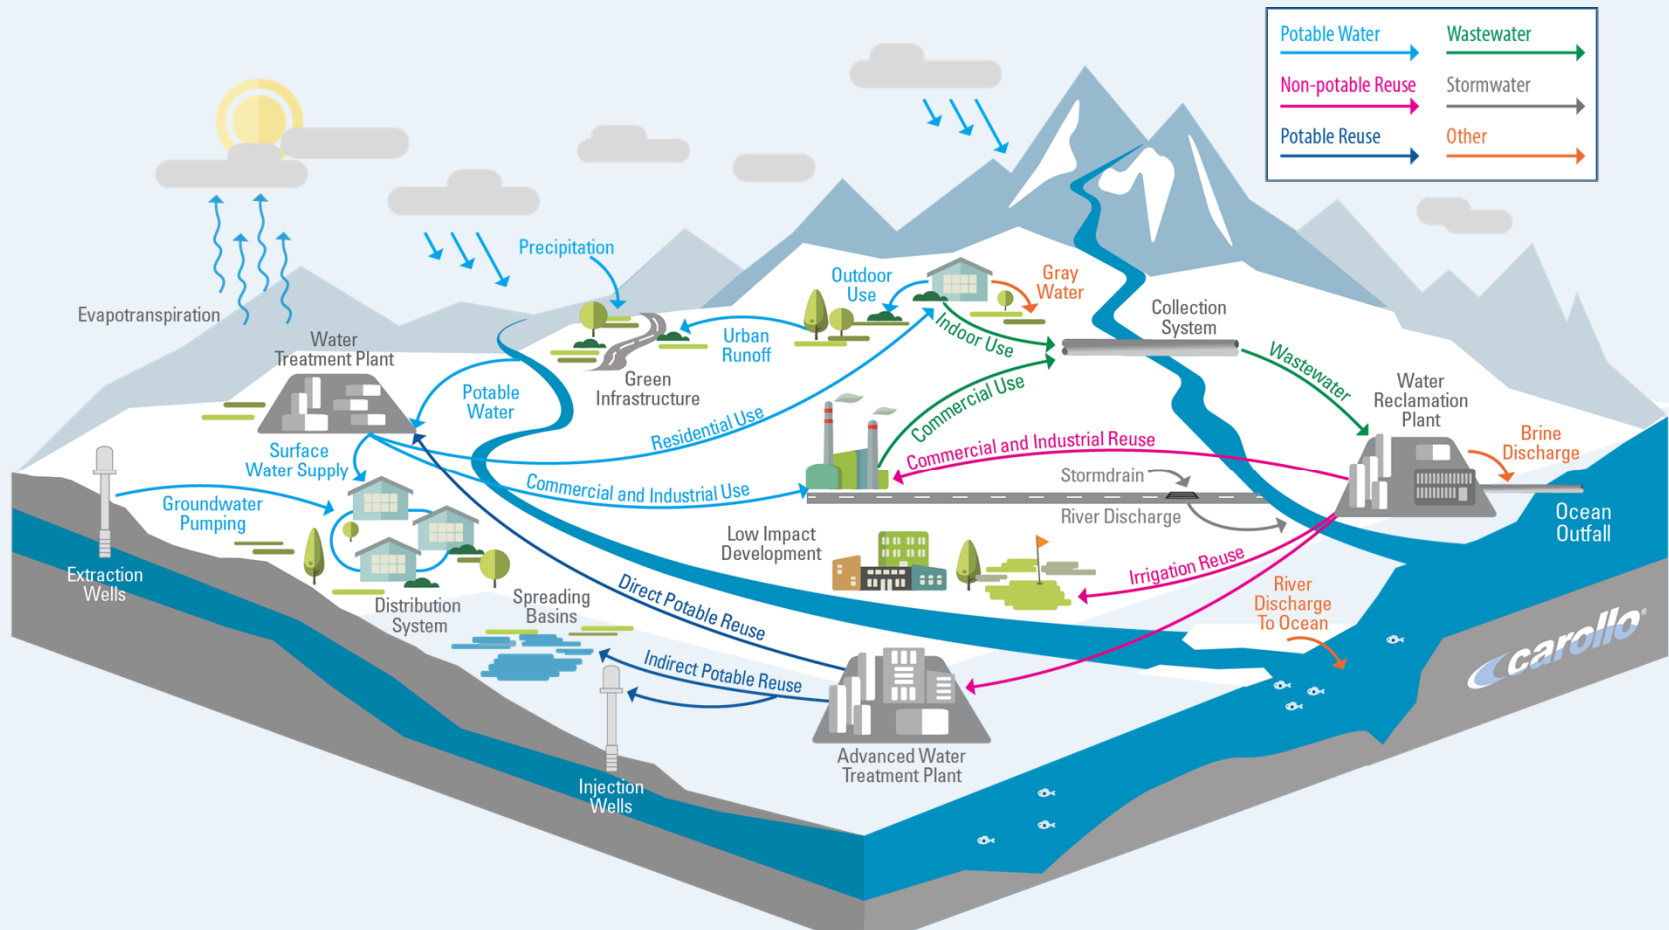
| Potable Water | Wastewater |
|---|---|
| Non-potable Reuse | Stormwater |
| Potable Reuse | Other |

Evapotranspiration

Precipitation

Water Treatment Plant

Potable Water

Green Infrastructure

Urban Runoff

Outdoor Use

Gray Water

Indoor Use

Collection System

Wastewater

Water Reclamation Plant

Brine Discharge

Ocean Outfall

Residential Use

Commercial Use

Commercial and Industrial Reuse

Stormdrain

River Discharge

Surface Water Supply

Groundwater Pumping

Commercial and Industrial Use

Extraction Wells

Distribution System

Low Impact Development

Irrigation Reuse

River Discharge To Ocean

Spreading Basins

Direct Potable Reuse

Indirect Potable Reuse

Injection Wells

Advanced Water Treatment Plant

carollo